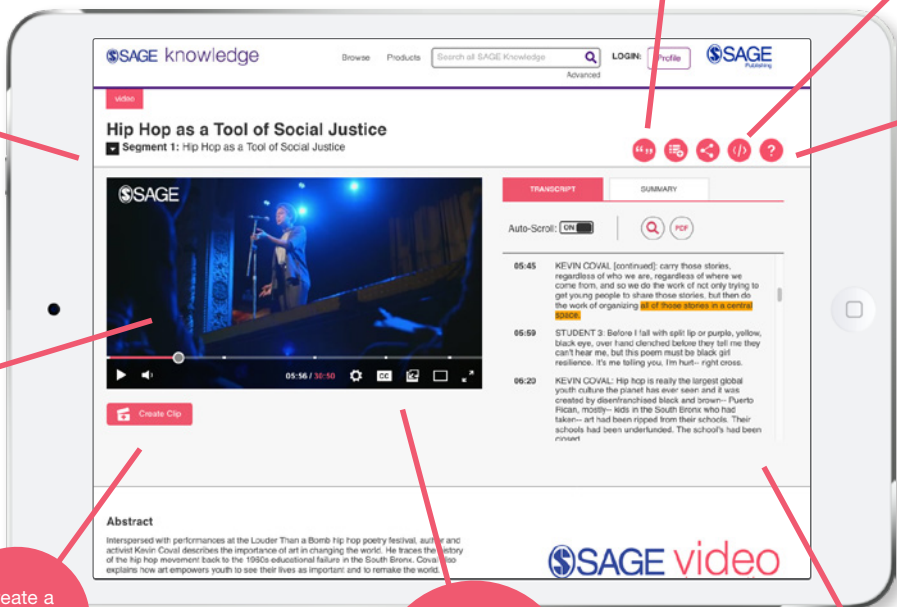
SAGE knowledge

Browse Products Search all SAGE Knowledge Advanced LOGIN: Profile

SAGE Publishing

video

Hip Hop as a Tool of Social Justice

Segment 1: Hip Hop as a Tool of Social Justice

SAGE

05:56 / 30:50

CC

Create Clip

TRANSCRIPT SUMMARY

Auto-Scroll: ON

PDF

05:45 KEVIN COVAL [continued]: carry those stories, regardless of who we are, regardless of where we come from, and so we do the work of not only trying to get young people to share those stories, but then do the work of organizing all of those stories in a central space.

05:59 STUDENT 3: Before I fall with split lip or purple, yellow, black eye, over hand clenched before they tell me they can't hear me, but this poem must be black girl resilience. It's me telling you, I'm hurt-- right cross.

06:20 KEVIN COVAL: Hip hop is really the largest global youth culture the planet has ever seen and it was created by disenfranchised black and brown-- Puerto Rican, mostly-- kids in the South Bronx who had taken-- art had been ripped from their schools. Their schools had been underfunded. The school's had been closed

Abstract

Interspersed with performances at the Louder Than a Bomb hip hop poetry festival, author and activist Kevin Coval describes the importance of art in changing the world. He traces the history of the hip hop movement back to the 1980s educational failure in the South Bronx. Coval also explains how art empowers youth to see their lives as important and to remake the world.

SAGE video

eate a